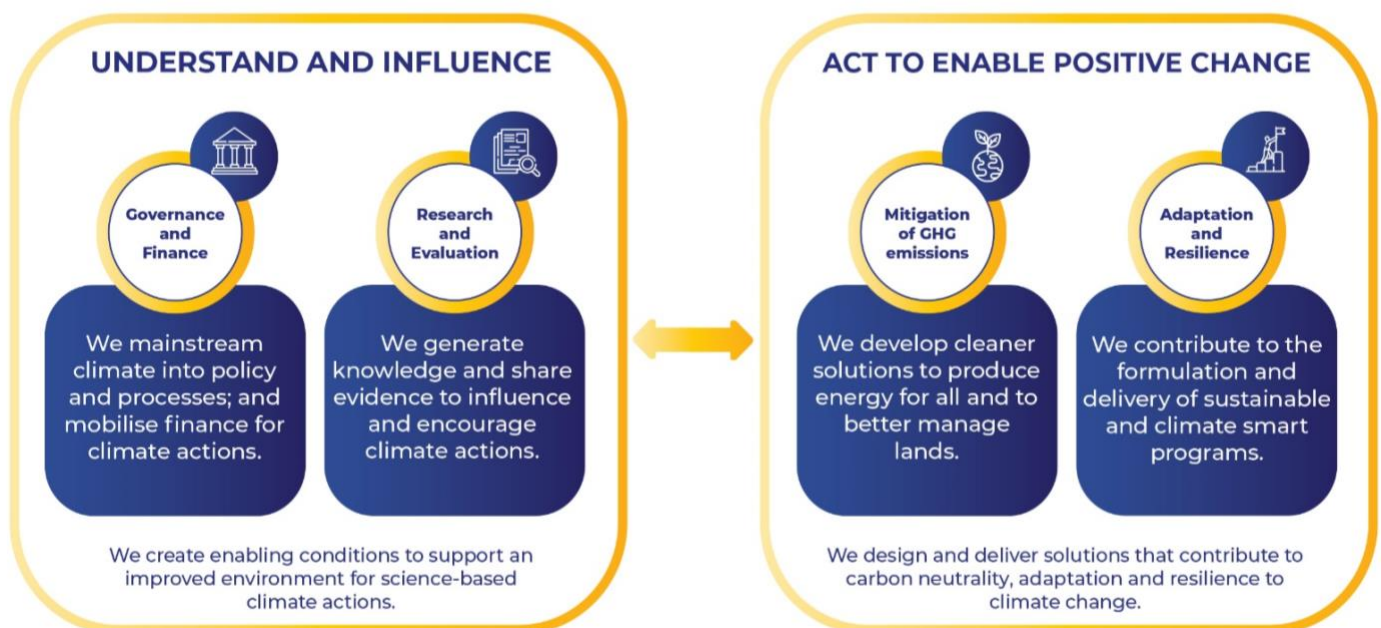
UNDERSTAND AND INFLUENCE

Governance and Finance

We mainstream climate into policy and processes; and mobilise finance for climate actions.

Research and Evaluation

We generate knowledge and share evidence to influence and encourage climate actions.

We create enabling conditions to support an improved environment for science-based climate actions.

ACT TO ENABLE POSITIVE CHANGE

Mitigation of GHG emissions

We develop cleaner solutions to produce energy for all and to better manage lands.

Adaptation and Resilience

We contribute to the formulation and delivery of sustainable and climate smart programs.

We design and deliver solutions that contribute to carbon neutrality, adaptation and resilience to climate change.